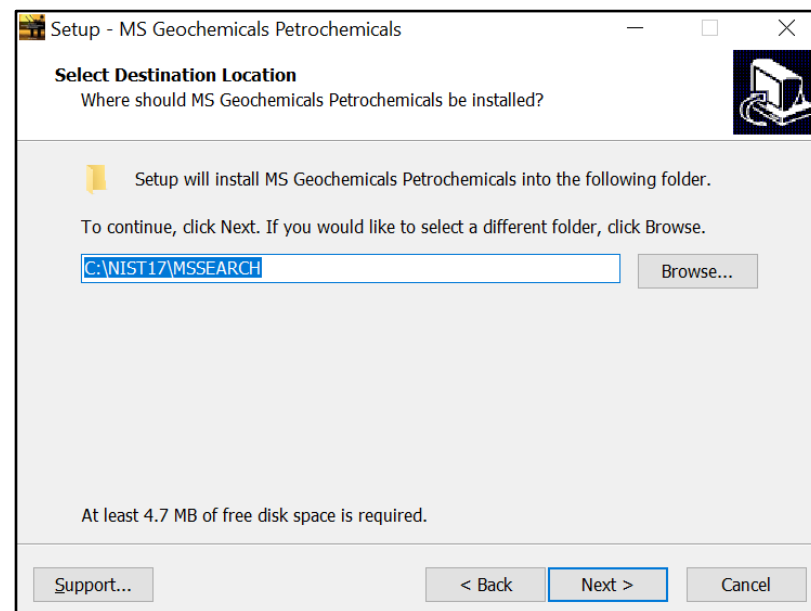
Setup - MS Geochemicals Petrochemicals

Select Destination Location
Where should MS Geochemicals Petrochemicals be installed?

Setup will install MS Geochemicals Petrochemicals into the following folder.

To continue, click Next. If you would like to select a different folder, click Browse.

C:\NIST17\MSSEARCH

Browse...

At least 4.7 MB of free disk space is required.

Support...

< Back

Next >

Cancel